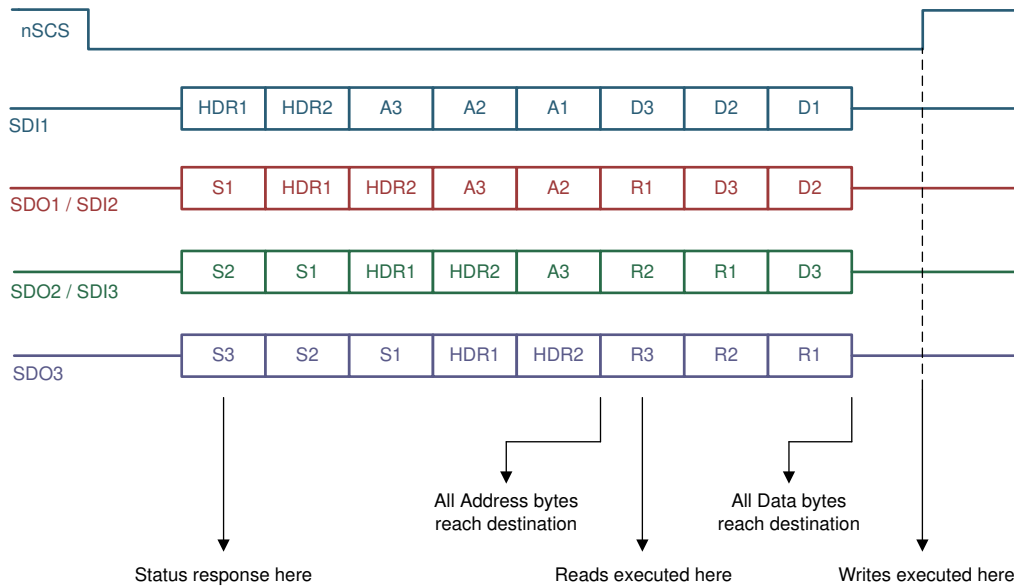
nSCS

SDI1

| HDR1 | HDR2 | A3 | A2 | A1 | D3 | D2 | D1 |
|---|---|---|---|---|---|---|---|

SDO1 / SDI2

| S1 | HDR1 | HDR2 | A3 | A2 | R1 | D3 | D2 |
|---|---|---|---|---|---|---|---|

SDO2 / SDI3

| S2 | S1 | HDR1 | HDR2 | A3 | R2 | R1 | D3 |
|---|---|---|---|---|---|---|---|

SDO3

| S3 | S2 | S1 | HDR1 | HDR2 | R3 | R2 | R1 |
|---|---|---|---|---|---|---|---|

All Address bytes reach destination

All Data bytes reach destination

Status response here

Reads executed here

Writes executed here